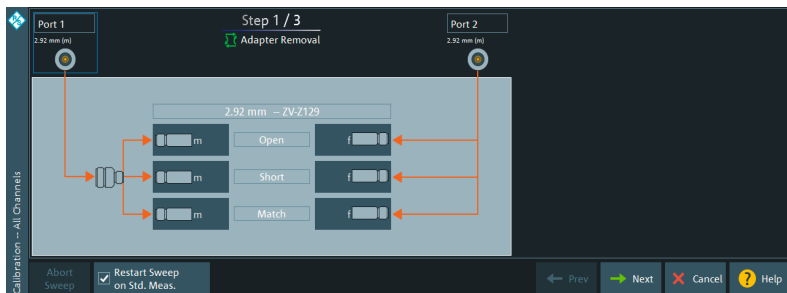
Port 1
2.92 mm (m)

Step 1 / 3
Adapter Removal

Port 2
2.92 mm (m)

2.92 mm – ZV-Z129

m Open f
m Short f
m Match f

Calibration – All Channels

Abort Sweep

Restart Sweep on Std. Meas.

Prev

Next

Cancel

Help